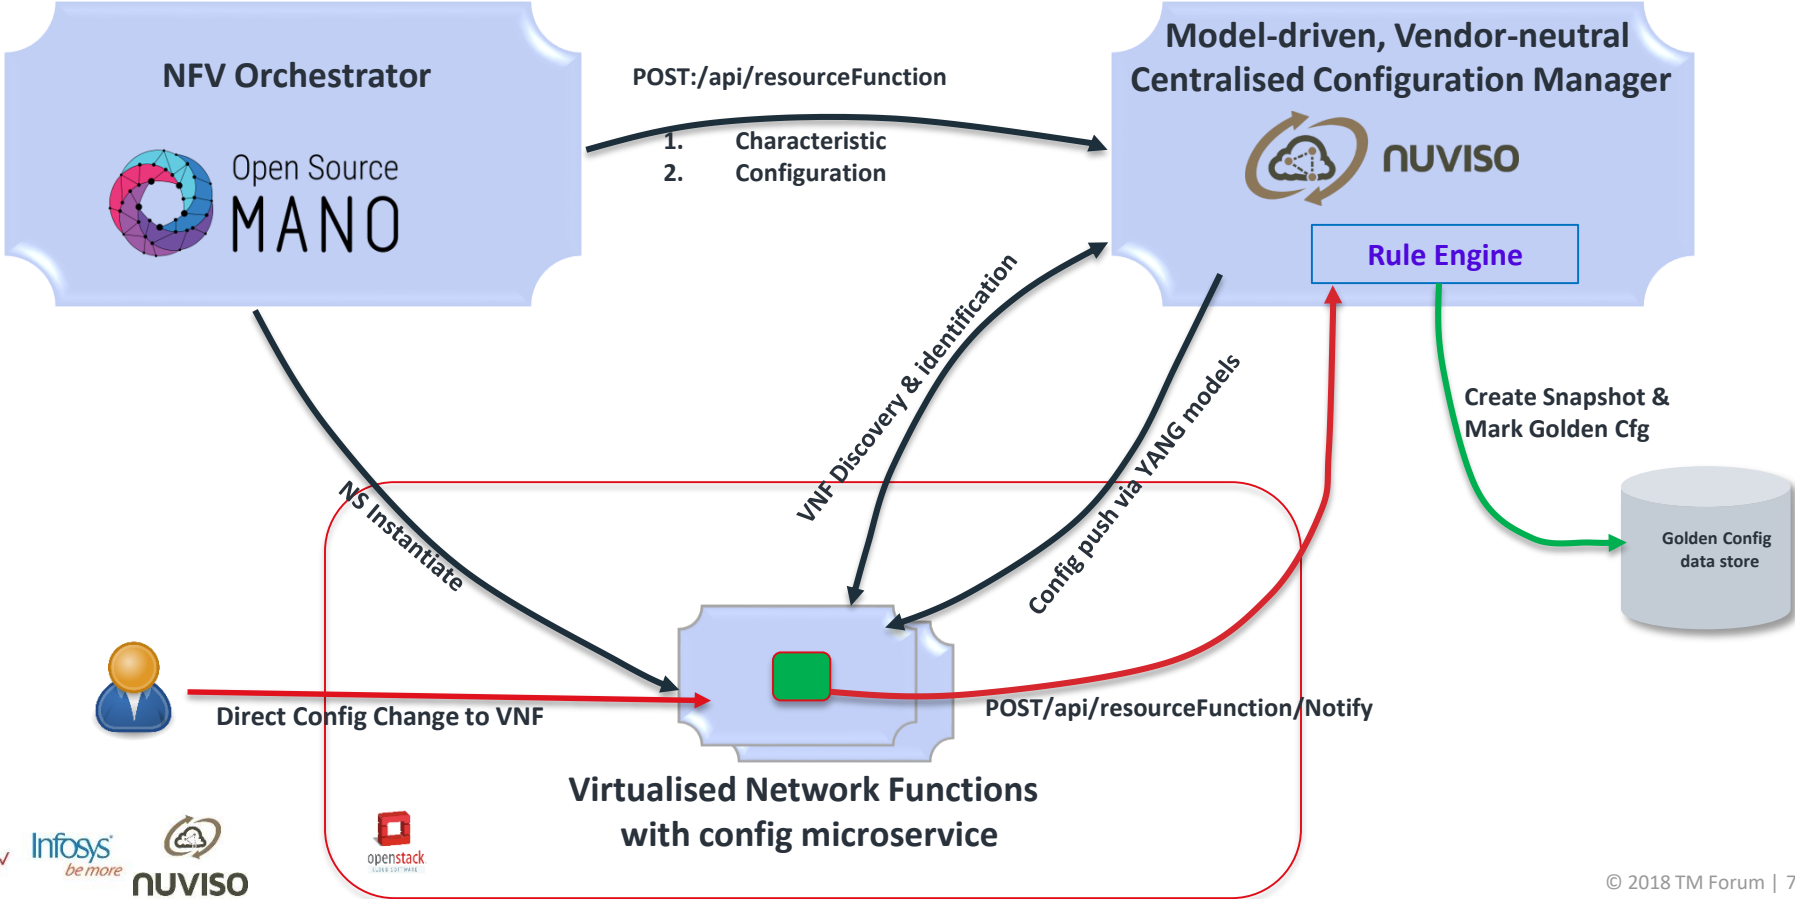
NFV Orchestrator

Open Source
MANO

POST:/api/resourceFunction

1. Characteristic
2. Configuration

Model-driven, Vendor-neutral Centralised Configuration Manager

nuviso

Rule Engine

VNF Discovery & identification

Config push via YANG models

NS Instantiate

Create Snapshot & Mark Golden Cfg

Golden Config data store

Direct Config Change to VNF

POST/api/resourceFunction/Notify

Virtualised Network Functions with config microservice

openstack

Infosys be more

nuviso

© 2018 TM Forum | 7